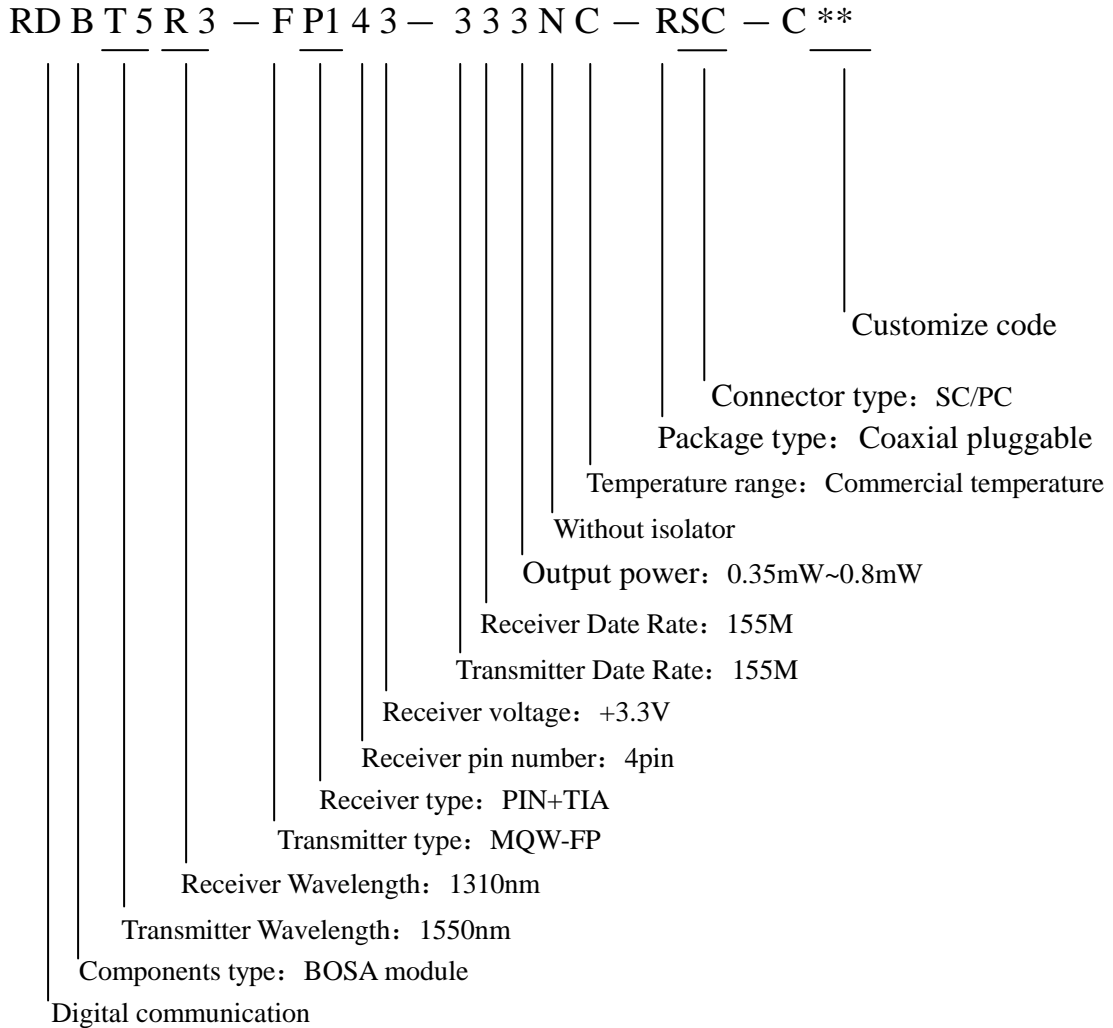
RD B T 5 R 3 － F P1 4 3－ 3 3 3 N C － RSC － C **

Customize code

Connector type：SC/PC

Package type：Coaxial pluggable

Temperature range：Commercial temperature

Without isolator

Output power：0.35mW~0.8mW

Receiver Date Rate：155M

Transmitter Date Rate：155M

Receiver voltage：+3.3V

Receiver pin number：4pin

Receiver type：PIN+TIA

Transmitter type：MQW-FP

Receiver Wavelength：1310nm

Transmitter Wavelength：1550nm

Components type：BOSA module

Digital communication